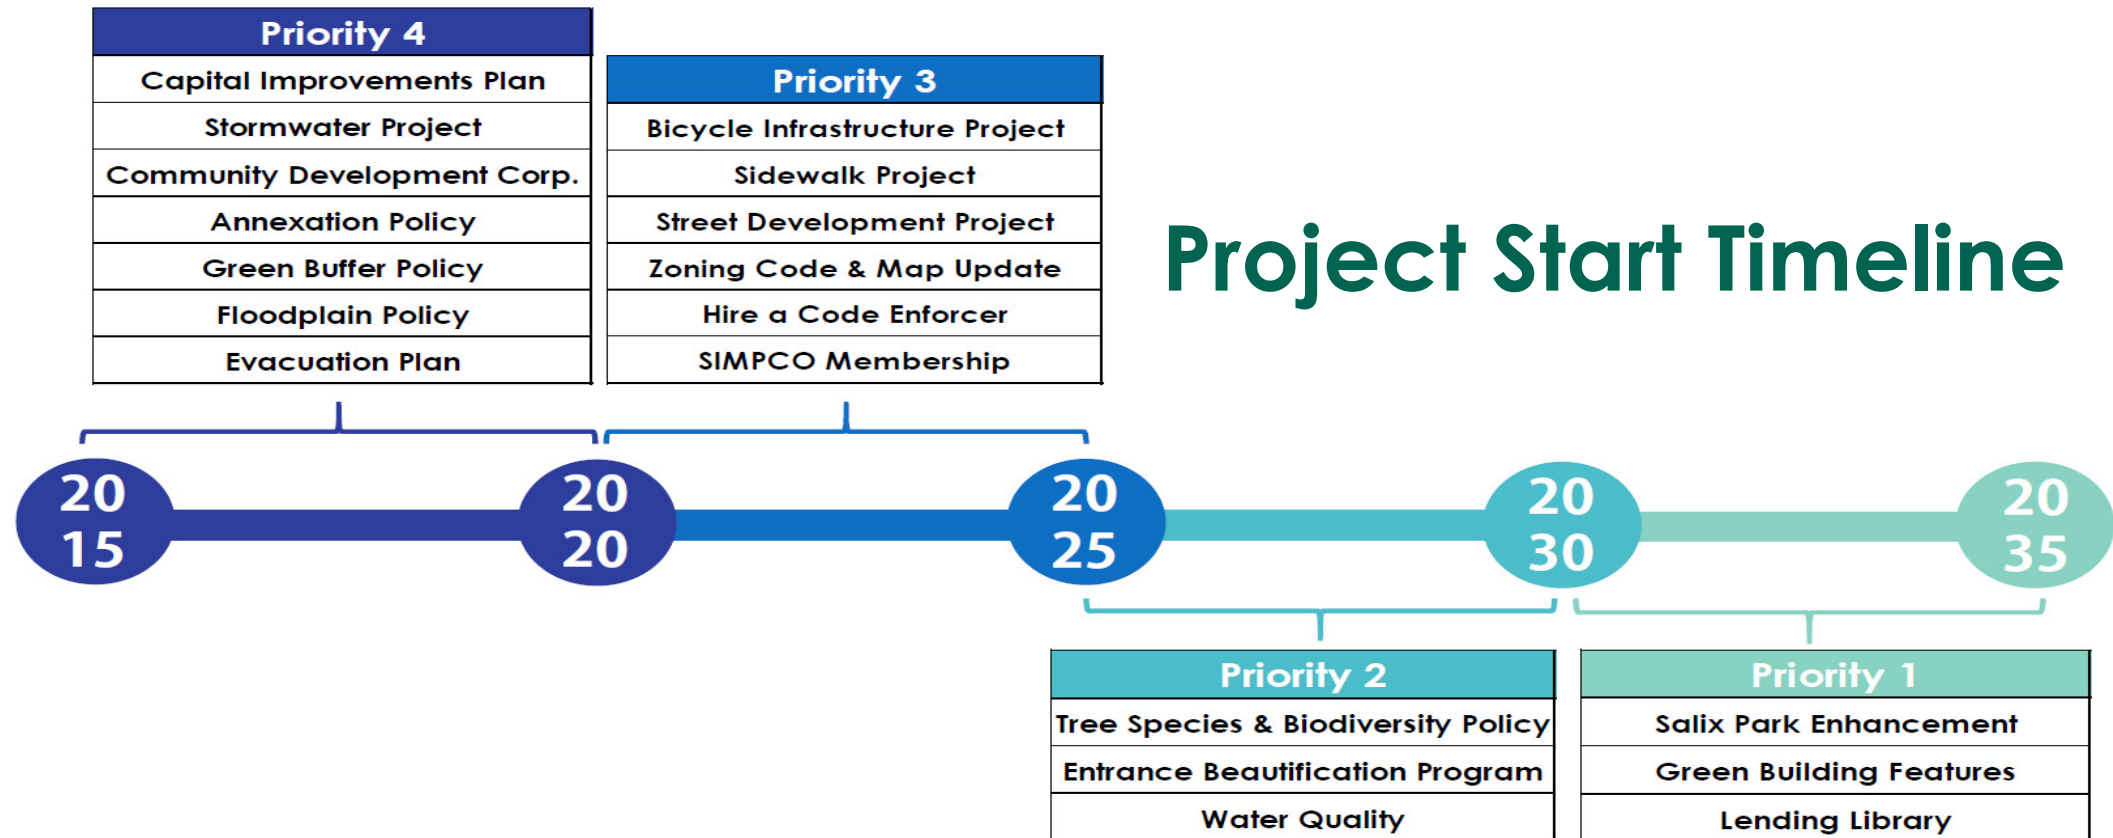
| Priority 4 |
|---|
| Capital Improvements Plan |
| Stormwater Project |
| Community Development Corp. |
| Annexation Policy |
| Green Buffer Policy |
| Floodplain Policy |
| Evacuation Plan |

| Priority 3 |
|---|
| Bicycle Infrastructure Project |
| Sidewalk Project |
| Street Development Project |
| Zoning Code & Map Update |
| Hire a Code Enforcer |
| SIMPCO Membership |

Project Start Timeline

2015

2020

2025

2030

2035

| Priority 2 |
|---|
| Tree Species & Biodiversity Policy |
| Entrance Beautification Program |
| Water Quality |

| Priority 1 |
|---|
| Salix Park Enhancement |
| Green Building Features |
| Lending Library |